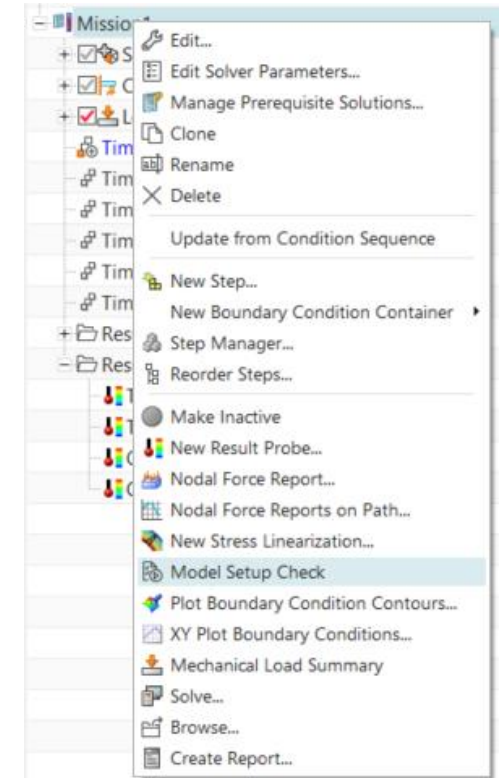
Missio
S
C
L
Tim
Tim
Tim
Tim
Tim
Tim
Res
Res
T
T
C
C

Edit...
Edit Solver Parameters...
Manage Prerequisite Solutions...
Clone
Rename
Delete
Update from Condition Sequence
New Step...
New Boundary Condition Container
Step Manager...
Reorder Steps...
Make Inactive
New Result Probe...
Nodal Force Report...
Nodal Force Reports on Path...
New Stress Linearization...
Model Setup Check
Plot Boundary Condition Contours...
XY Plot Boundary Conditions...
Mechanical Load Summary
Solve...
Browse...
Create Report...